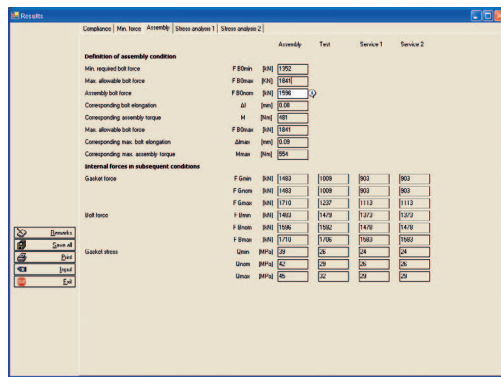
Results

Compliance | Min. force | Assembly | Stress analysis 1 | Stress analysis 2

| | | | Assembly | Test | Service 1 | Service 2 |
|---|---|---|---|---|---|---|
| **Definition of assembly condition** | | | | | | |
| Min. required bolt force | F B0min | [kN] | 1352 | | | |
| Max. allowable bolt force | F B0max | [kN] | 1841 | | | |
| Assembly bolt force | F B0nom | [kN] | 1596 | | | |
| Corresponding bolt elongation | Δl | [mm] | 0.08 | | | |
| Corresponding assembly torque | M | [Nm] | 481 | | | |
| Max. allowable bolt force | F B0max | [kN] | 1841 | | | |
| Corresponding max. bolt elongation | Δlmax | [mm] | 0.09 | | | |
| Corresponding max. assembly torque | Mmax | [Nm] | 554 | | | |
| **Internal forces in subsequent conditions** | | | | | | |
| Gasket force | F Gmin | [kN] | 1483 | 1009 | 903 | 903 |
| | F Gnom | [kN] | 1483 | 1009 | 903 | 903 |
| | F Gmax | [kN] | 1710 | 1237 | 1113 | 1113 |
| Bolt force | F Bmin | [kN] | 1483 | 1479 | 1373 | 1373 |
| | F Bnom | [kN] | 1596 | 1592 | 1478 | 1478 |
| | F Bmax | [kN] | 1710 | 1706 | 1583 | 1583 |
| Gasket stress | Qmin | [MPa] | 39 | 26 | 24 | 24 |
| | Qnom | [MPa] | 42 | 29 | 26 | 26 |
| | Qmax | [MPa] | 45 | 32 | 29 | 29 |

Remarks
Save all
Print
Input
Exit